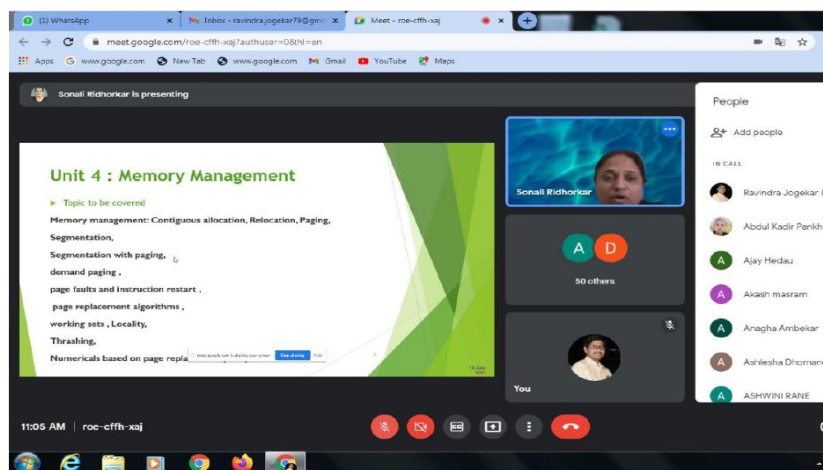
(1) WhatsApp ×
Inbox - ravindra.jogekar79@gm ×
Meet - roe-cffh-xaj ×

meet.google.com/roe-cffh-xaj?authuser=0&hl=en

Apps www.google.com New Tab www.google.com Gmail YouTube Maps

Sonali Ridhorkar is presenting

Unit 4 : Memory Management

Topic to be covered

Memory management: Contiguous allocation, Relocation, Paging, Segmentation,

Segmentation with paging,

demand paging ,

page faults and instruction restart ,

page replacement algorithms ,

working sets , Locality,

Thrashing,

Numericals based on page repla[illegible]

meet.google.com is sharing your screen. Stop sharing Hide

Sonali Ridhorkar

A D

50 others

You

People

Add people

IN CALL

Ravindra Jogekar

Abdul Kadir Pankh

A Ajay Hedau

A Akash masram

A Anagha Ambekar

A Ashlesha Dhomane

A ASHWINI RANE

11:05 AM | roe-cffh-xaj